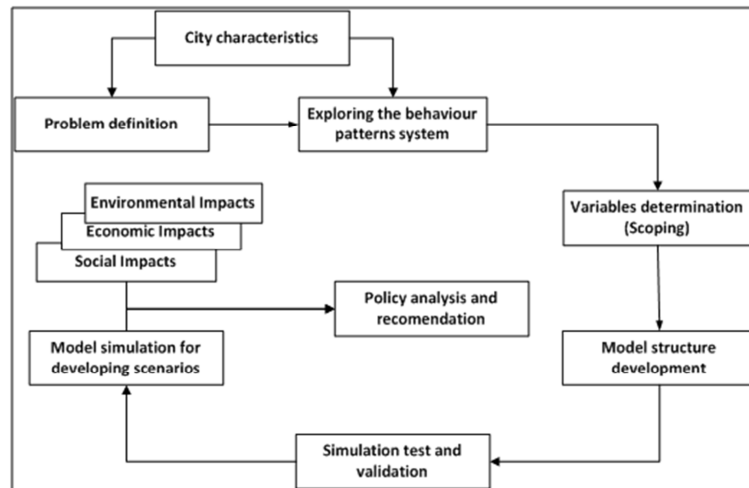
City characteristics

Problem definition

Exploring the behaviour patterns system

Variables determination (Scoping)

Model structure development

Simulation test and validation

Model simulation for developing scenarios

Environmental Impacts

Economic Impacts

Social Impacts

Policy analysis and recomendation